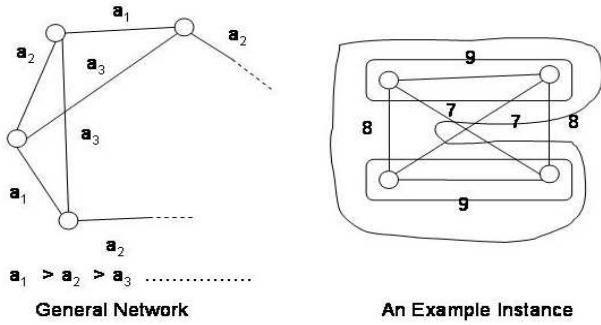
$\mathbf{a}_1$

$\mathbf{a}_2$

$\mathbf{a}_3$

$\mathbf{a}_2$

$\mathbf{a}_3$

$\mathbf{a}_1$

$\mathbf{a}_2$

$\mathbf{a}_1 > \mathbf{a}_2 > \mathbf{a}_3$ ……………

General Network

9

8

7

7

8

9

An Example Instance